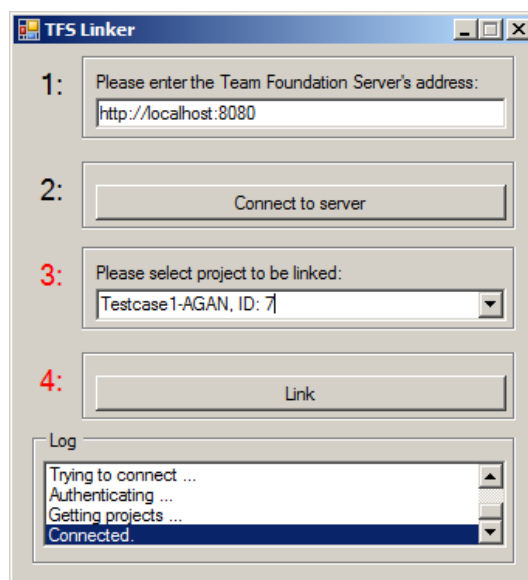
TFS Linker

1:
Please enter the Team Foundation Server's address:
http://localhost:8080

2:
Connect to server

3:
Please select project to be linked:
Testcase1-AGAN, ID: 7

4:
Link

Log
Trying to connect ...
Authenticating ...
Getting projects ...
Connected.